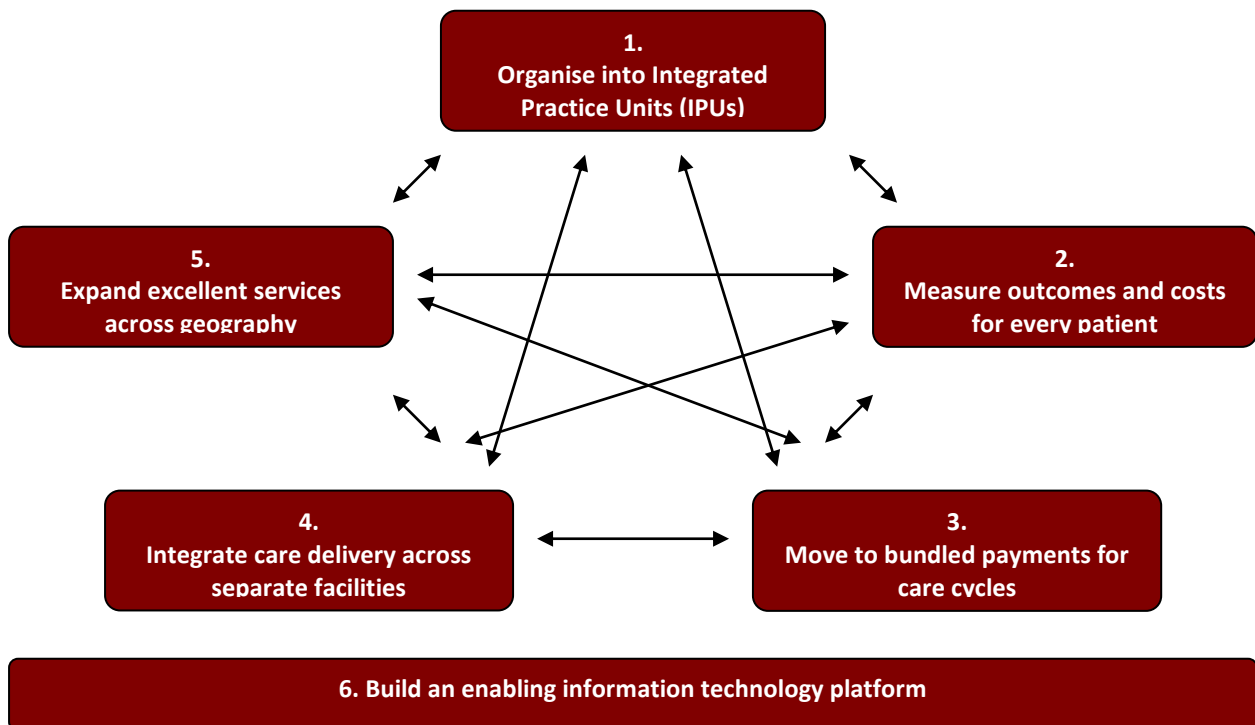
1.
Organise into Integrated Practice Units (IPUs)

5.
Expand excellent services across geography

2.
Measure outcomes and costs for every patient

4.
Integrate care delivery across separate facilities

3.
Move to bundled payments for care cycles

6. Build an enabling information technology platform